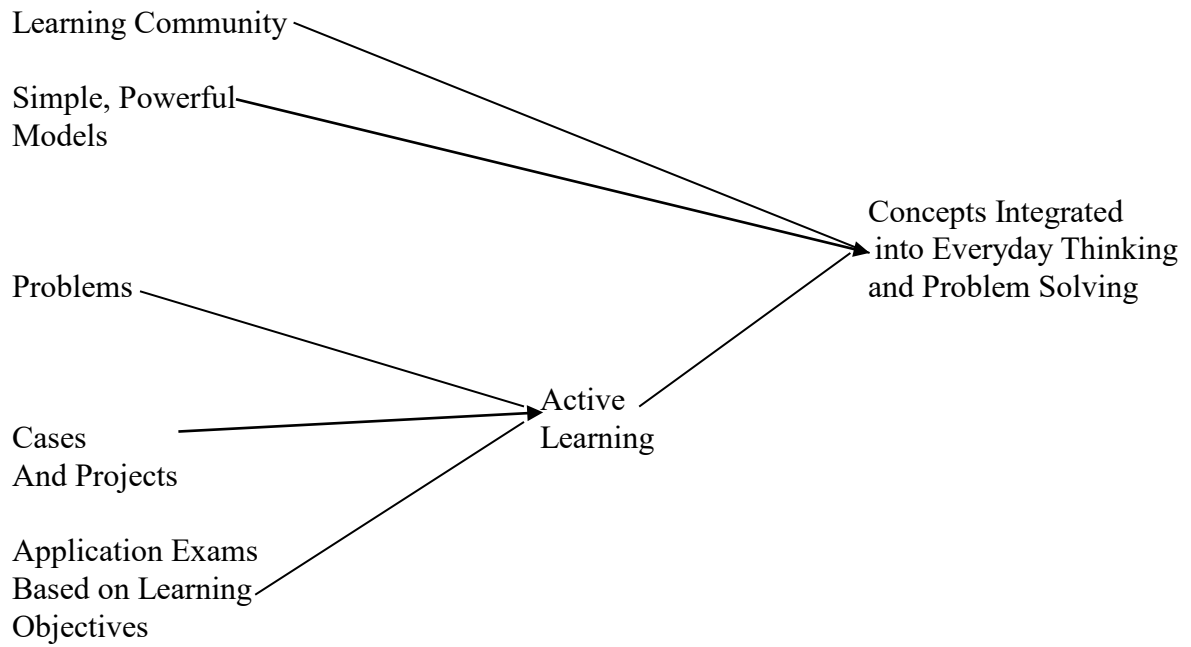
Learning Community

Simple, Powerful Models

Concepts Integrated into Everyday Thinking and Problem Solving

Problems

Active Learning

Cases And Projects

Application Exams Based on Learning Objectives